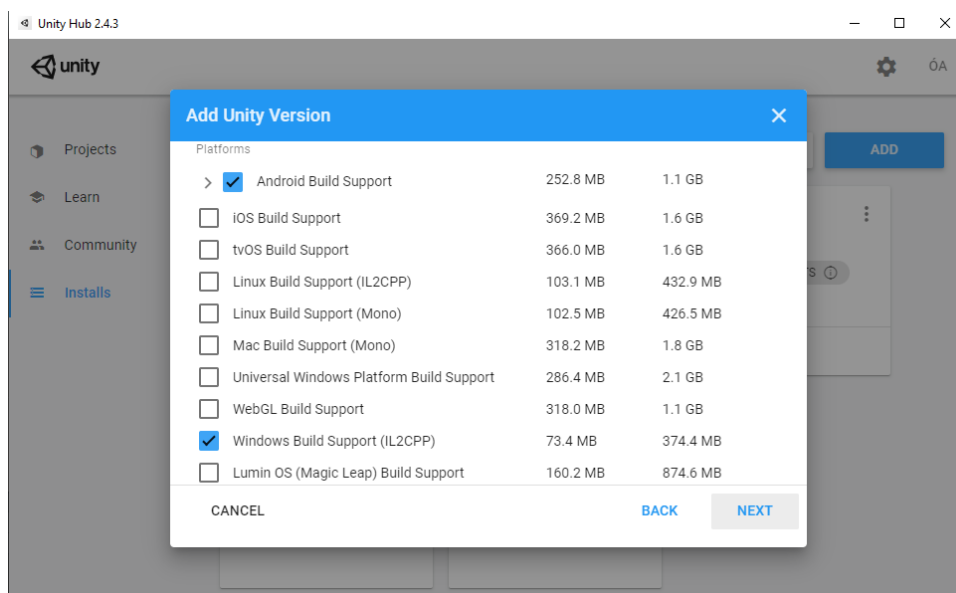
Unity Hub 2.4.3

unity

ÓA

Projects

Learn

Community

Installs

ADD

Add Unity Version

Platforms

| | | |
|---|---|---|
| Android Build Support | 252.8 MB | 1.1 GB |
| iOS Build Support | 369.2 MB | 1.6 GB |
| tvOS Build Support | 366.0 MB | 1.6 GB |
| Linux Build Support (IL2CPP) | 103.1 MB | 432.9 MB |
| Linux Build Support (Mono) | 102.5 MB | 426.5 MB |
| Mac Build Support (Mono) | 318.2 MB | 1.8 GB |
| Universal Windows Platform Build Support | 286.4 MB | 2.1 GB |
| WebGL Build Support | 318.0 MB | 1.1 GB |
| Windows Build Support (IL2CPP) | 73.4 MB | 374.4 MB |
| Lumin OS (Magic Leap) Build Support | 160.2 MB | 874.6 MB |

CANCEL

BACK

NEXT